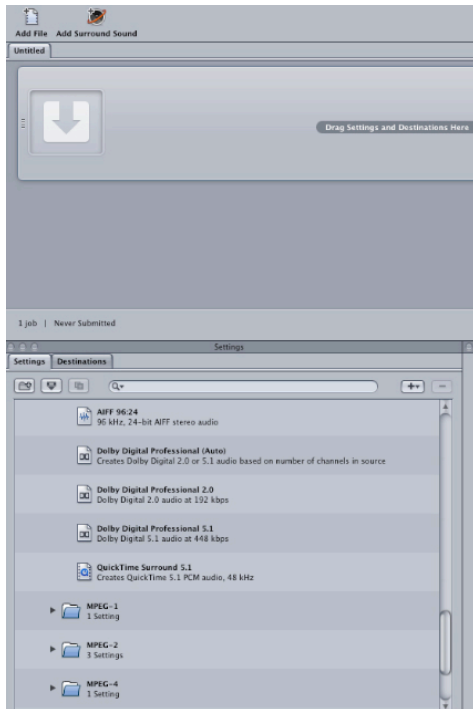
Add File Add Surround Sound

Untitled

Drag Settings and Destinations Here

1 Job | Never Submitted

Settings

Settings Destinations

AIFF 96:24
96 kHz, 24-bit AIFF stereo audio

Dolby Digital Professional (Auto)
Creates Dolby Digital 2.0 or 5.1 audio based on number of channels in source

Dolby Digital Professional 2.0
Dolby Digital 2.0 audio at 192 kbps

Dolby Digital Professional 5.1
Dolby Digital 5.1 audio at 448 kbps

QuickTime Surround 5.1
Creates QuickTime 5.1 PCM audio, 48 kHz

MPEG-1
1 Setting

MPEG-2
3 Settings

MPEG-4
1 Setting